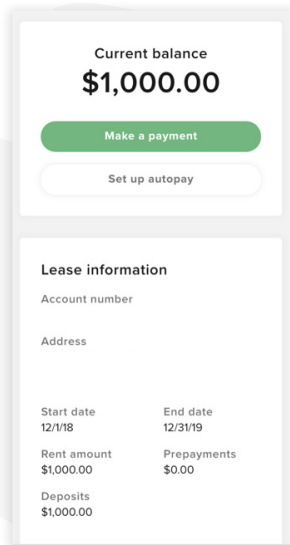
Current balance
$1,000.00

Make a payment

Set up autopay

Lease information

Account number

Address

Start date
12/1/18

End date
12/31/19

Rent amount
$1,000.00

Prepayments
$0.00

Deposits
$1,000.00